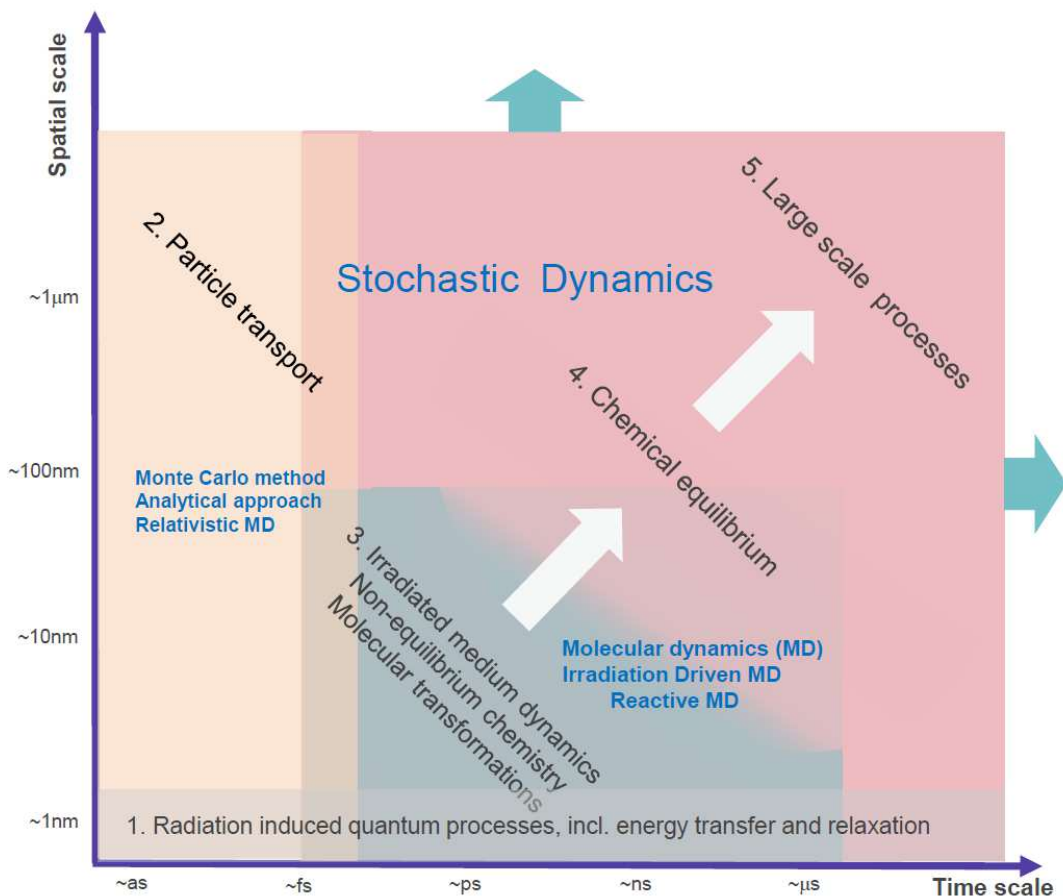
Spatial scale

2. Particle transport

Stochastic Dynamics

5. Large scale processes

~1μm

4. Chemical equilibrium

~100nm

Monte Carlo method
Analytical approach
Relativistic MD

3. Irradiated medium dynamics
Non-equilibrium chemistry
Molecular transformations

~10nm

Molecular dynamics (MD)
Irradiation Driven MD
Reactive MD

~1nm

1. Radiation induced quantum processes, incl. energy transfer and relaxation

~as ~fs ~ps ~ns ~μs

Time scale